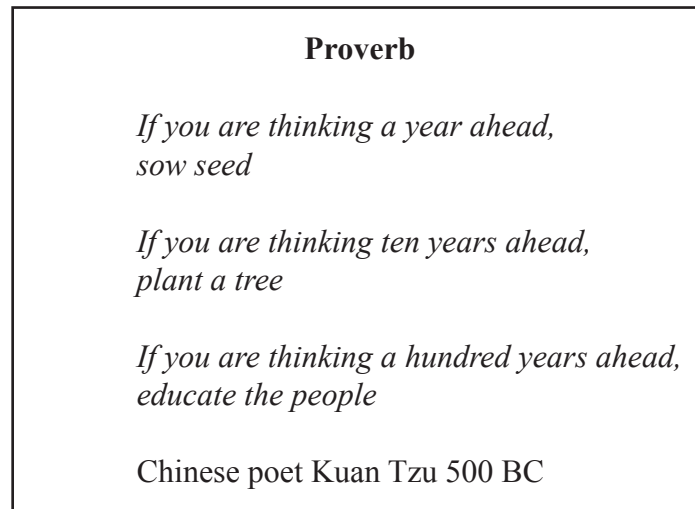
**Proverb**

*If you are thinking a year ahead,
sow seed*

*If you are thinking ten years ahead,
plant a tree*

*If you are thinking a hundred years ahead,
educate the people*

Chinese poet Kuan Tzu 500 BC